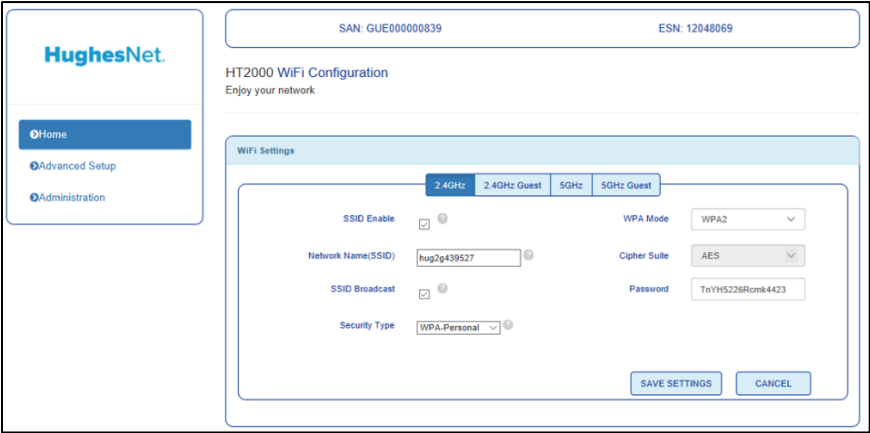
HughesNet.

Home
Advanced Setup
Administration

SAN: GUE000000839
ESN: 12048069

HT2000 WiFi Configuration
Enjoy your network

WiFi Settings

2.4GHz | 2.4GHz Guest | 5GHz | 5GHz Guest

SSID Enable
Network Name(SSID) hug2g439527
SSID Broadcast
Security Type WPA-Personal

WPA Mode WPA2
Cipher Suite AES
Password TnYH5226Rcmk4423

SAVE SETTINGS
CANCEL